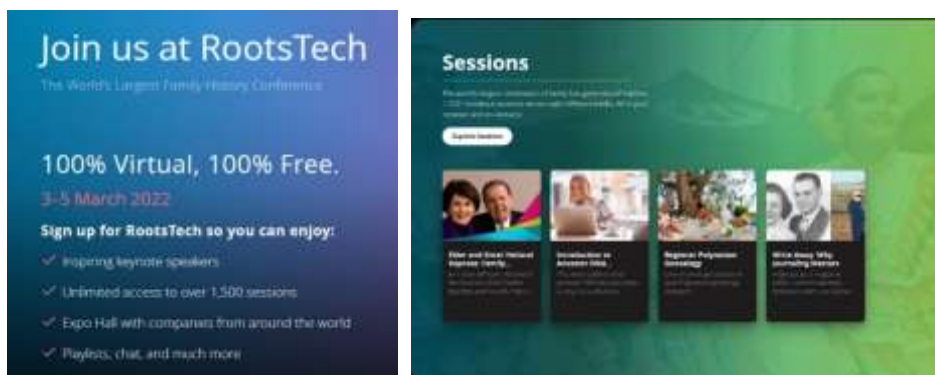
Join us at RootsTech

The World's Largest Family History Conference

100% Virtual, 100% Free.

3–5 March 2022

Sign up for RootsTech so you can enjoy:

Inspiring keynote speakers

Unlimited access to over 1,500 sessions

Expo Hall with companies from around the world

Playlists, chat, and much more

Sessions

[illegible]

Explore Sessions

Elder and Sister Holland Keynote: Family...

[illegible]

Introduction to Ancestor Data

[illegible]

Beginner Polynesian Genealogy

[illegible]

Write Away: Why Journaling Matters

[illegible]